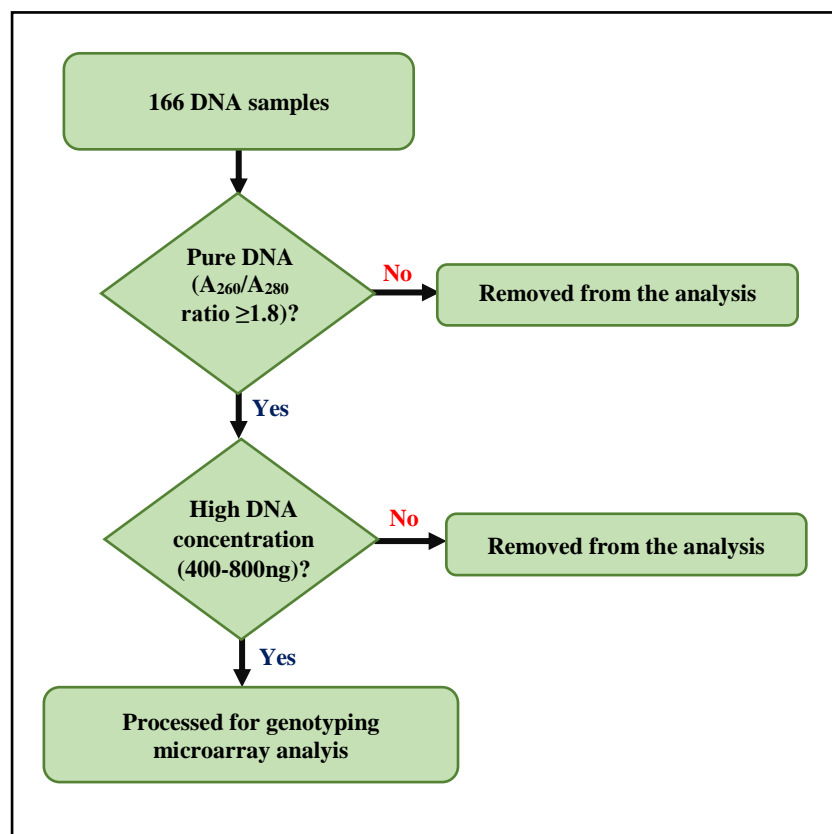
166 DNA samples

Pure DNA ($A_{260}/A_{280}$ ratio $\geq 1.8$)?

No

Removed from the analysis

Yes

High DNA concentration (400-800ng)?

No

Removed from the analysis

Yes

Processed for genotyping microarray analyis